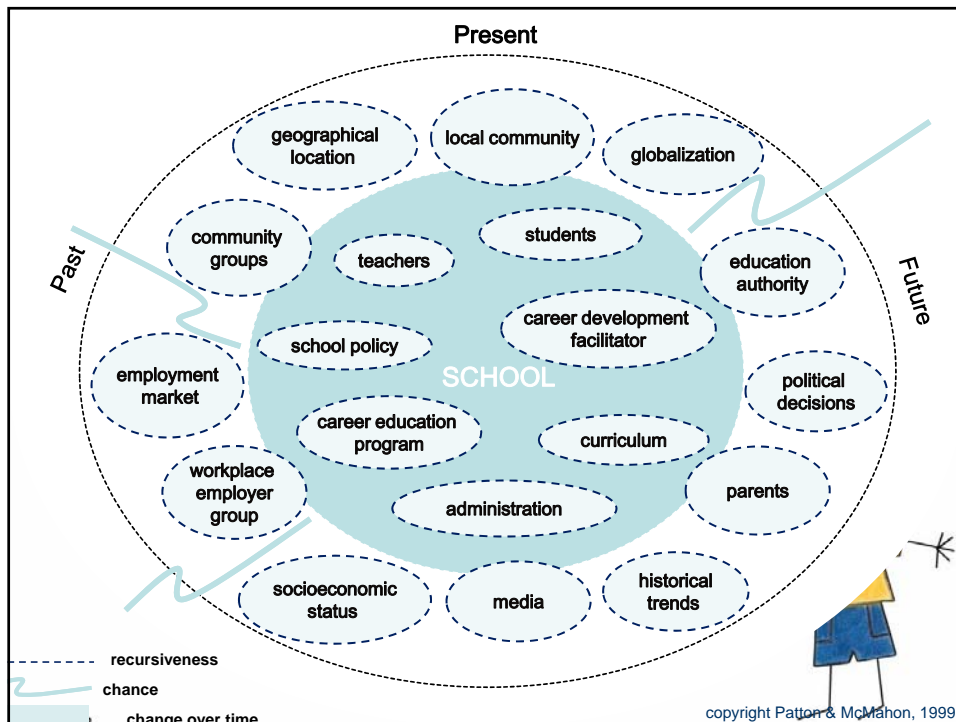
Present

Past

Future

geographical location

local community

globalization

community groups

teachers

students

education authority

school policy

career development facilitator

employment market

SCHOOL

political decisions

career education program

curriculum

workplace employer group

parents

administration

socioeconomic status

media

historical trends

recursiveness

chance

change over time

copyright Patton & McMahon, 1999